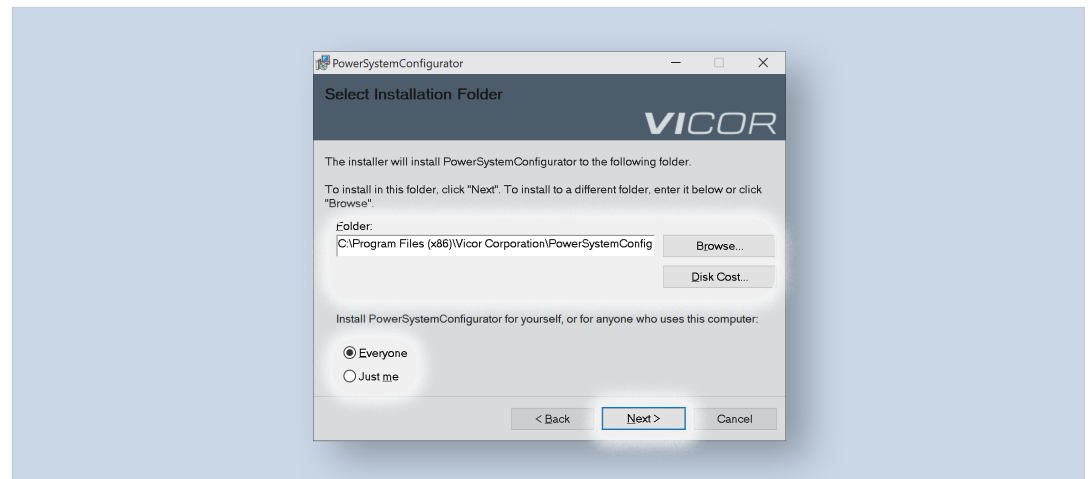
PowerSystemConfigurator

Select Installation Folder

VICOR

The installer will install PowerSystemConfigurator to the following folder.

To install in this folder, click "Next". To install to a different folder, enter it below or click "Browse".

Folder:

C:\Program Files (x86)\Vicor Corporation\PowerSystemConfig

Browse...

Disk Cost...

Install PowerSystemConfigurator for yourself, or for anyone who uses this computer:

Everyone

Just me

< Back

Next >

Cancel